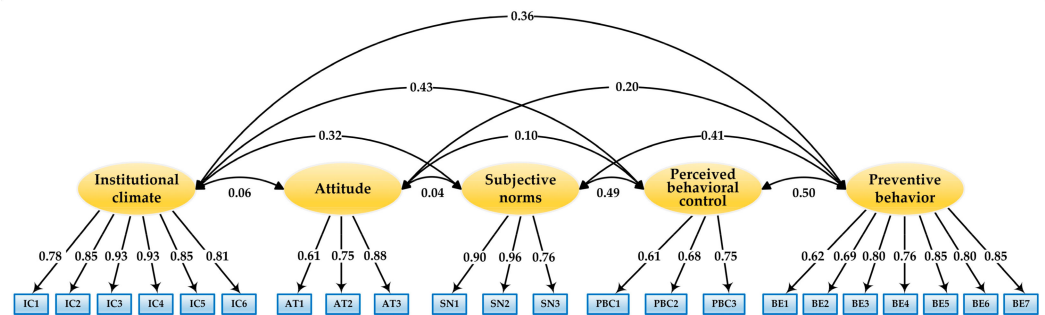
0.36

0.43

0.20

0.32

0.10

0.41

Institutional climate

0.06

Attitude

0.04

Subjective norms

0.49

Perceived behavioral control

0.50

Preventive behavior

0.78 0.85 0.93 0.93 0.85 0.81

0.61 0.75 0.88

0.90 0.96 0.76

0.61 0.68 0.75

0.62 0.69 0.80 0.76 0.85 0.80 0.85

IC1 IC2 IC3 IC4 IC5 IC6

AT1 AT2 AT3

SN1 SN2 SN3

PBC1 PBC2 PBC3

BE1 BE2 BE3 BE4 BE5 BE6 BE7